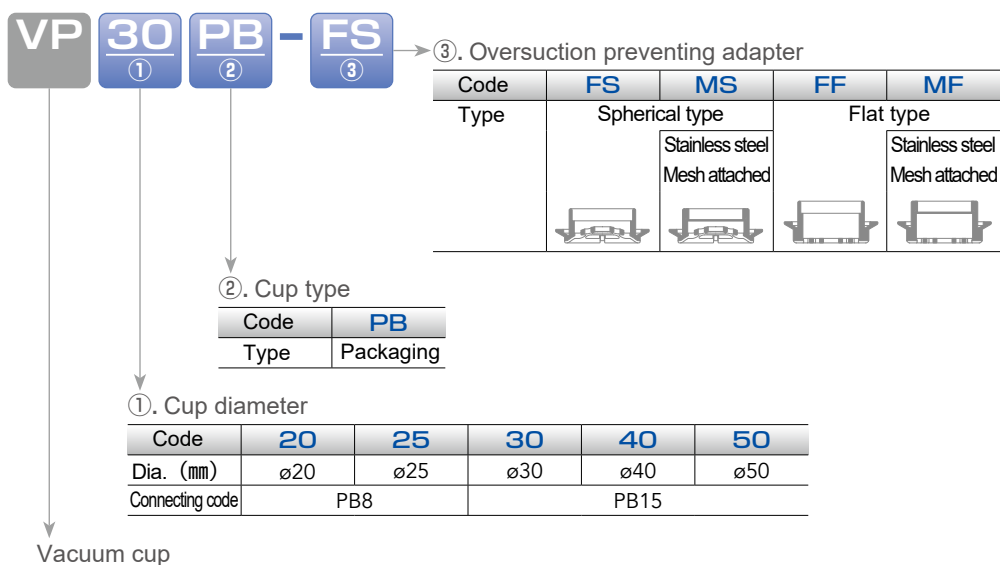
VP 30 ① PB ② - FS ③

③. Oversuction preventing adapter

| Code | FS | MS | FF | MF |
|---|---|---|---|---|
| Type | Spherical type | | Flat type | |
| | | Stainless steel Mesh attached | | Stainless steel Mesh attached |

②. Cup type

| Code | PB |
|---|---|
| Type | Packaging |

①. Cup diameter

| Code | 20 | 25 | 30 | 40 | 50 |
|---|---|---|---|---|---|
| Dia. (mm) | ø20 | ø25 | ø30 | ø40 | ø50 |
| Connecting code | PB8 | | PB15 | | |

Vacuum cup